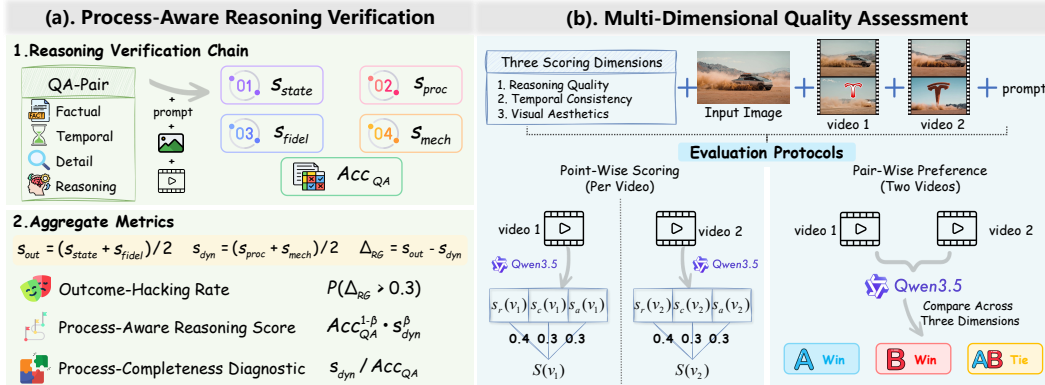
(a). Process-Aware Reasoning Verification

1.Reasoning Verification Chain

QA-Pair
Factual
Temporal
Detail
Reasoning

+ prompt
+
+

01 $s_{state}$
02 $s_{proc}$
03 $s_{fidel}$
04 $s_{mech}$
$Acc_{QA}$

2.Aggregate Metrics

$s_{out} = (s_{state} + s_{fidel})/2$ $s_{dyn} = (s_{proc} + s_{mech})/2$ $\Delta_{RG} = s_{out} - s_{dyn}$

Outcome-Hacking Rate $P(\Delta_{RG} > 0.3)$

Process-Aware Reasoning Score $Acc_{QA}^{1-\beta} \cdot s_{dyn}^{\beta}$

Process-Completeness Diagnostic $s_{dyn} / Acc_{QA}$

(b). Multi-Dimensional Quality Assessment

Three Scoring Dimensions
1. Reasoning Quality
2. Temporal Consistency
3. Visual Aesthetics

+ Input Image + video 1 + video 2 + prompt

Evaluation Protocols

Point-Wise Scoring (Per Video)

video 1
Qwen3.5
$s_r(v_1)$ $s_c(v_1)$ $s_a(v_1)$
0.4 0.3 0.3
$S(v_1)$

video 2
Qwen3.5
$s_r(v_2)$ $s_c(v_2)$ $s_a(v_2)$
0.4 0.3 0.3
$S(v_2)$

Pair-Wise Preference (Two Videos)

video 1 video 2
Qwen3.5
Compare Across Three Dimensions

A Win
B Win
AB Tie